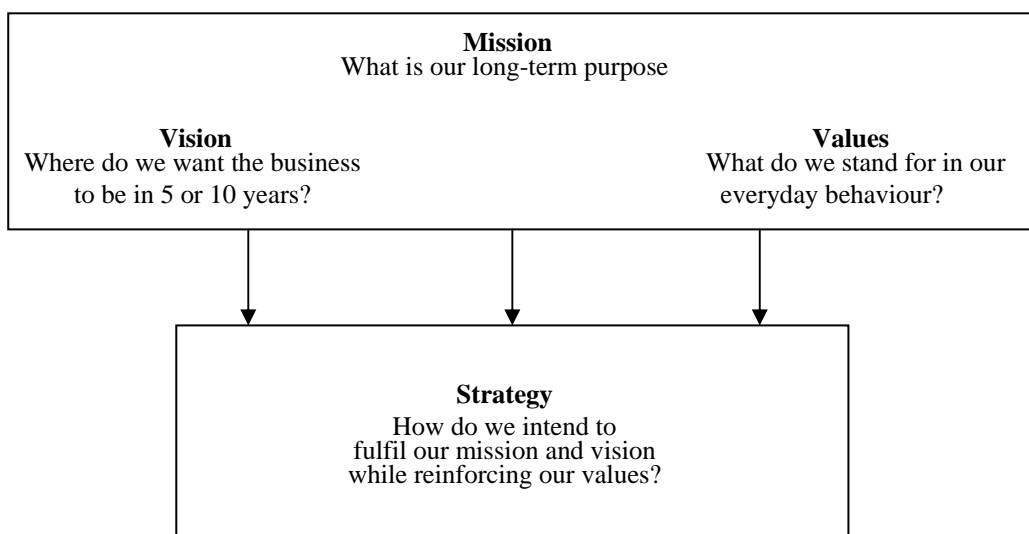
**Mission**
What is our long-term purpose

**Vision**
Where do we want the business to be in 5 or 10 years?

**Values**
What do we stand for in our everyday behaviour?

**Strategy**
How do we intend to fulfil our mission and vision while reinforcing our values?